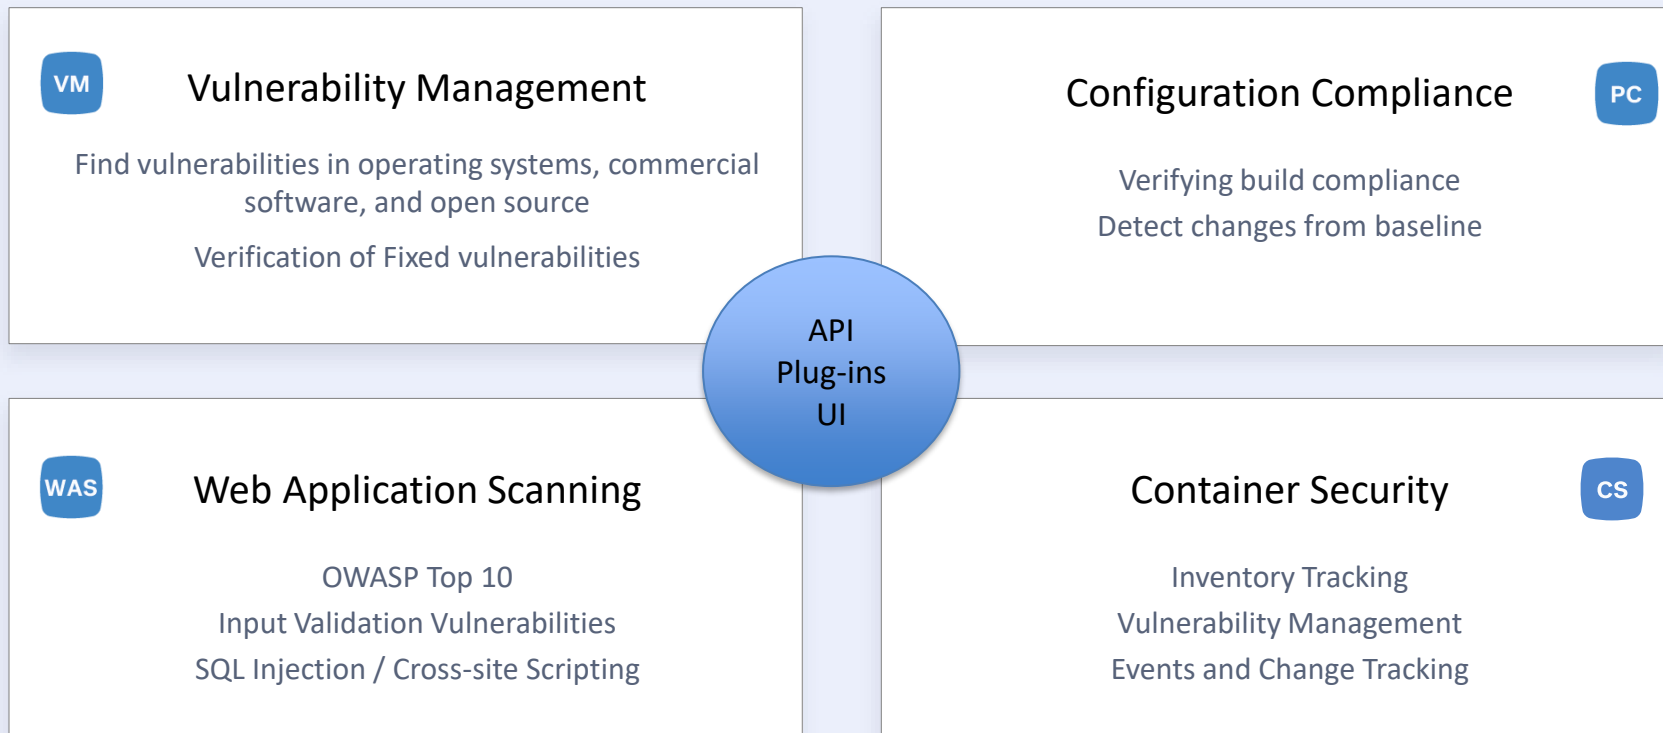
VM

Vulnerability Management

Find vulnerabilities in operating systems, commercial software, and open source

Verification of Fixed vulnerabilities

Configuration Compliance

PC

Verifying build compliance

Detect changes from baseline

API
Plug-ins
UI

WAS

Web Application Scanning

OWASP Top 10
Input Validation Vulnerabilities
SQL Injection / Cross-site Scripting

Container Security

CS

Inventory Tracking
Vulnerability Management
Events and Change Tracking